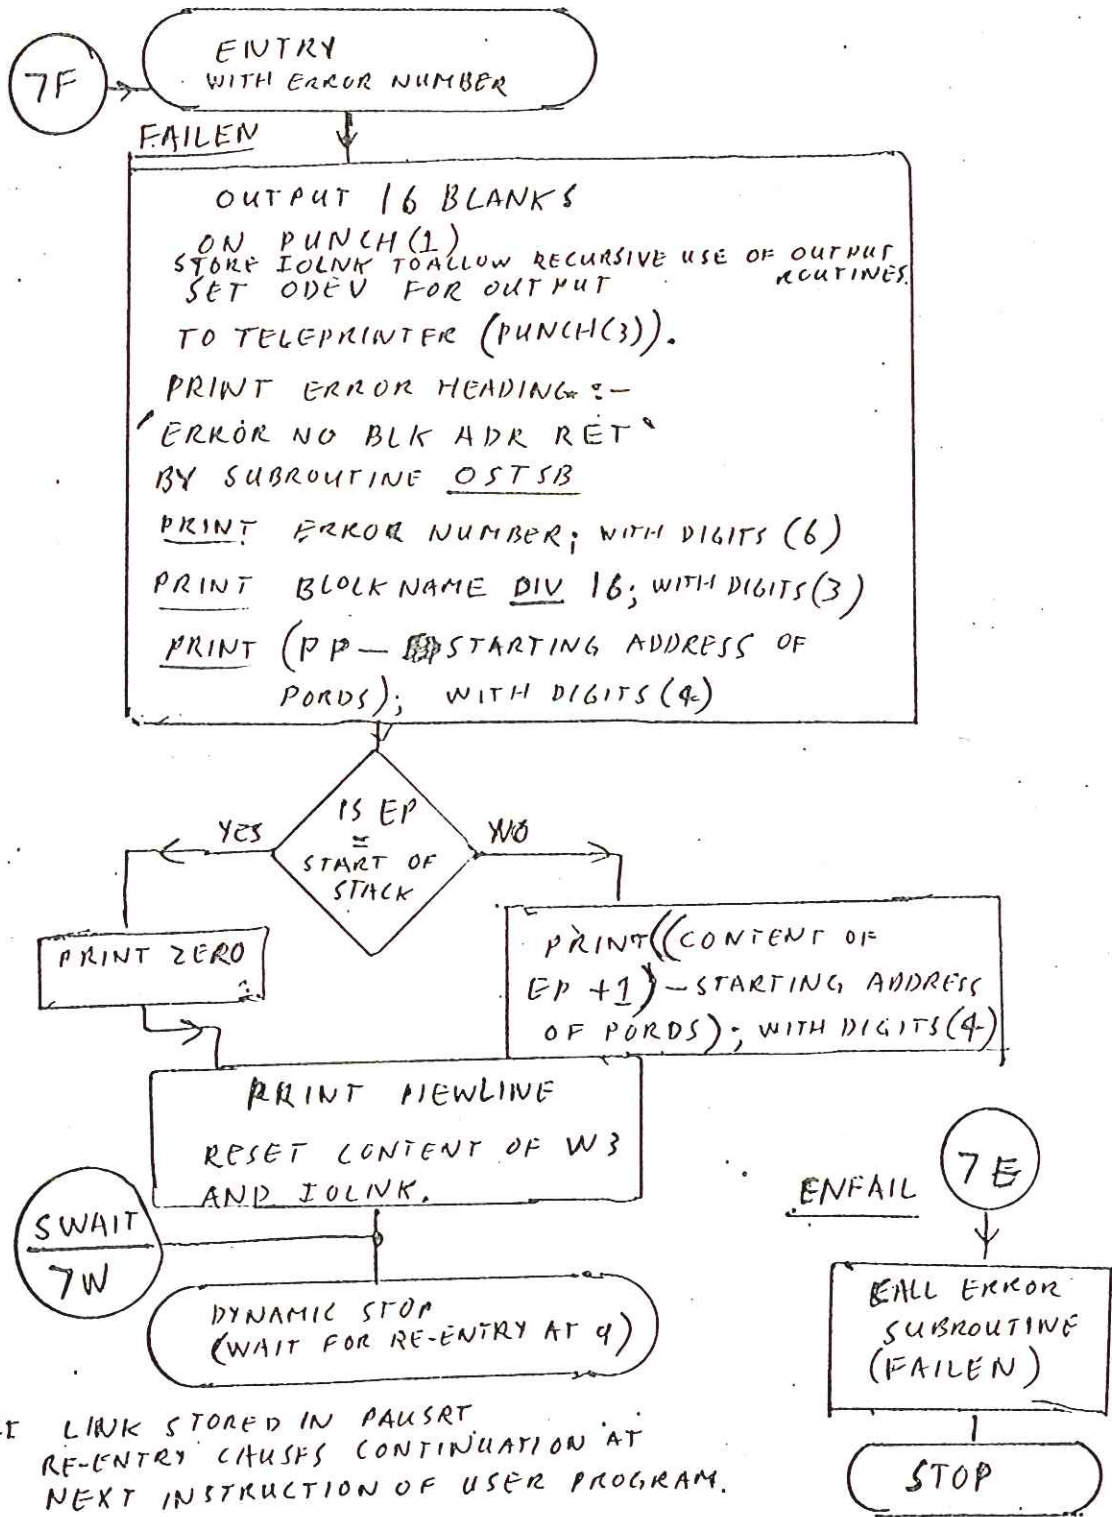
7F

ENTRY
WITH ERROR NUMBER

FAILEN

OUTPUT 16 BLANKS
ON PUNCH(1)
STORE IOLNK TO ALLOW RECURSIVE USE OF OUTPUT ROUTINES.
SET ODEV FOR OUTPUT
TO TELEPRINTER (PUNCH(3)).
PRINT ERROR HEADING :-
'ERROR NO BLK ADR RET'
BY SUBROUTINE OSTSB
PRINT ERROR NUMBER; WITH DIGITS (6)
PRINT BLOCK NAME DIV 16; WITH DIGITS(3)
PRINT (PP — STARTING ADDRESS OF PORDS); WITH DIGITS (4)

IS EP = START OF STACK

YES

NO

PRINT ZERO

PRINT((CONTENT OF EP +1) — STARTING ADDRESS OF PORDS); WITH DIGITS(4)

PRINT NEWLINE
RESET CONTENT OF W3
AND IOLNK.

SWAIT
7W

DYNAMIC STOP
(WAIT FOR RE-ENTRY AT 9)

ENFAIL

7E

CALL ERROR SUBROUTINE (FAILEN)

STOP

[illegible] LINK STORED IN PAUSRT
RE-ENTRY CAUSES CONTINUATION AT
NEXT INSTRUCTION OF USER PROGRAM.